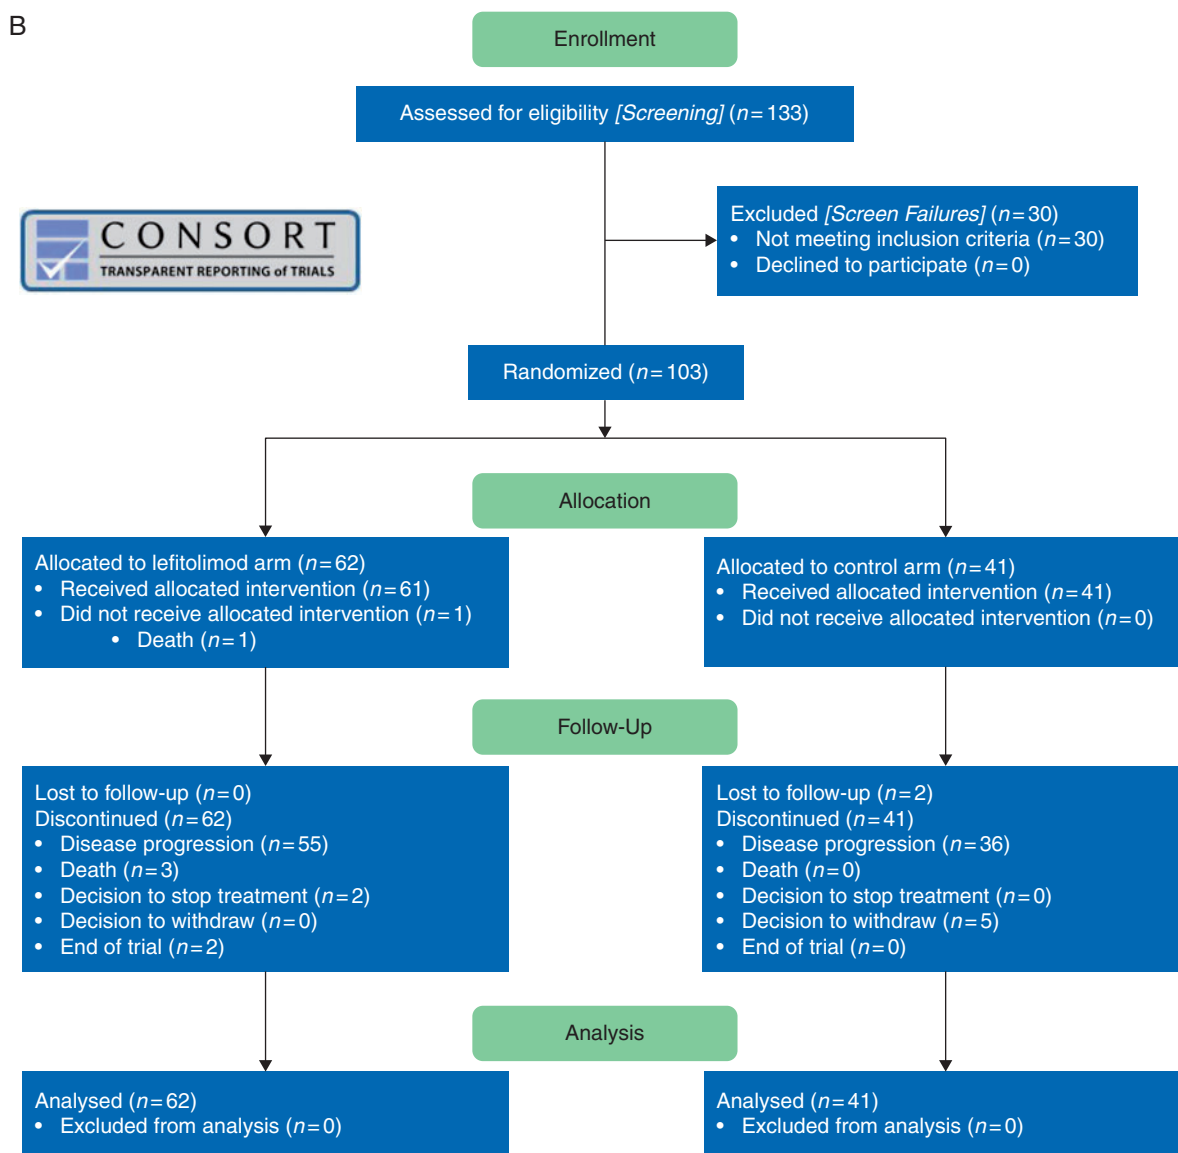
B

Enrollment

Assessed for eligibility *[Screening]* ($n = 133$)

CONSORT
TRANSPARENT REPORTING of TRIALS

Excluded *[Screen Failures]* ($n = 30$)
• Not meeting inclusion criteria ($n = 30$)
• Declined to participate ($n = 0$)

Randomized ($n = 103$)

Allocation

Allocated to lefitolimod arm ($n = 62$)
• Received allocated intervention ($n = 61$)
• Did not receive allocated intervention ($n = 1$)
  • Death ($n = 1$)

Allocated to control arm ($n = 41$)
• Received allocated intervention ($n = 41$)
• Did not receive allocated intervention ($n = 0$)

Follow-Up

Lost to follow-up ($n = 0$)
Discontinued ($n = 62$)
• Disease progression ($n = 55$)
• Death ($n = 3$)
• Decision to stop treatment ($n = 2$)
• Decision to withdraw ($n = 0$)
• End of trial ($n = 2$)

Lost to follow-up ($n = 2$)
Discontinued ($n = 41$)
• Disease progression ($n = 36$)
• Death ($n = 0$)
• Decision to stop treatment ($n = 0$)
• Decision to withdraw ($n = 5$)
• End of trial ($n = 0$)

Analysis

Analysed ($n = 62$)
• Excluded from analysis ($n = 0$)

Analysed ($n = 41$)
• Excluded from analysis ($n = 0$)